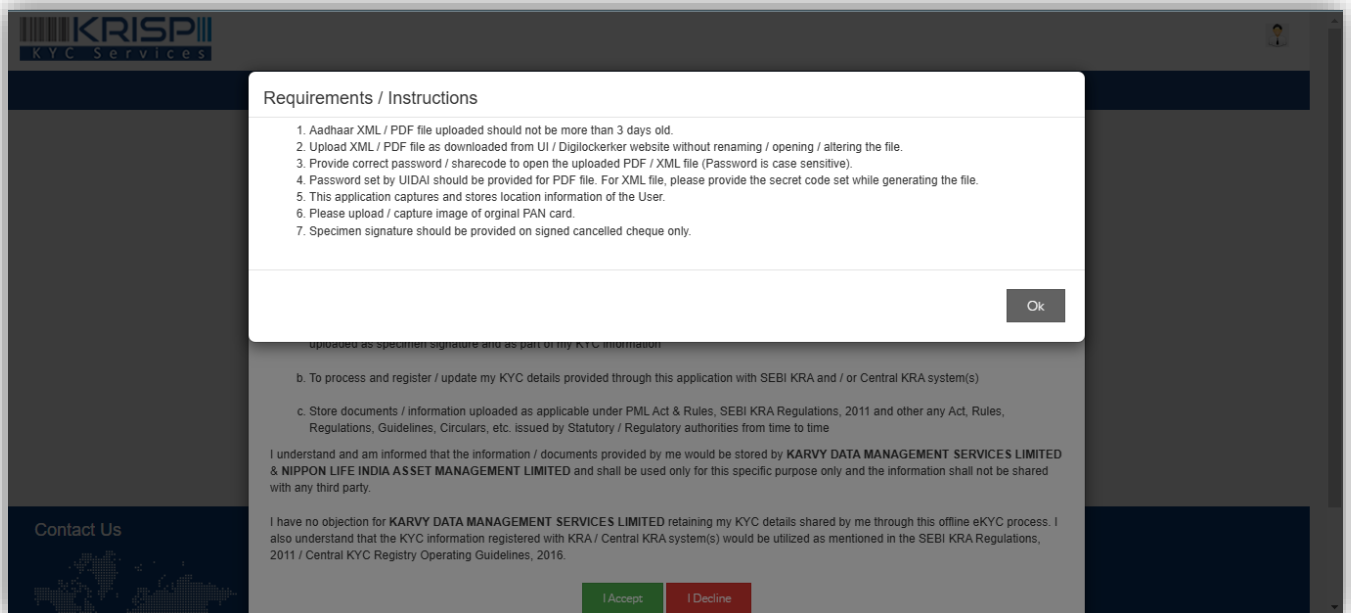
KRISP
KYC Services

Requirements / Instructions

1. Aadhaar XML / PDF file uploaded should not be more than 3 days old.
2. Upload XML / PDF file as downloaded from UI / Digilockerker website without renaming / opening / altering the file.
3. Provide correct password / sharecode to open the uploaded PDF / XML file (Password is case sensitive).
4. Password set by UIDAI should be provided for PDF file. For XML file, please provide the secret code set while generating the file.
5. This application captures and stores location information of the User.
6. Please upload / capture image of orginal PAN card.
7. Specimen signature should be provided on signed cancelled cheque only.

Ok

uploaded as specimen signature and as part of my KYC information

b. To process and register / update my KYC details provided through this application with SEBI KRA and / or Central KRA system(s)

c. Store documents / information uploaded as applicable under PML Act & Rules, SEBI KRA Regulations, 2011 and other any Act, Rules, Regulations, Guidelines, Circulars, etc. issued by Statutory / Regulatory authorities from time to time

I understand and am informed that the information / documents provided by me would be stored by KARVY DATA MANAGEMENT SERVICES LIMITED & NIPPON LIFE INDIA ASSET MANAGEMENT LIMITED and shall be used only for this specific purpose only and the information shall not be shared with any third party.

I have no objection for KARVY DATA MANAGEMENT SERVICES LIMITED retaining my KYC details shared by me through this offline eKYC process. I also understand that the KYC information registered with KRA / Central KRA system(s) would be utilized as mentioned in the SEBI KRA Regulations, 2011 / Central KYC Registry Operating Guidelines, 2016.

Contact Us

I Accept
I Decline